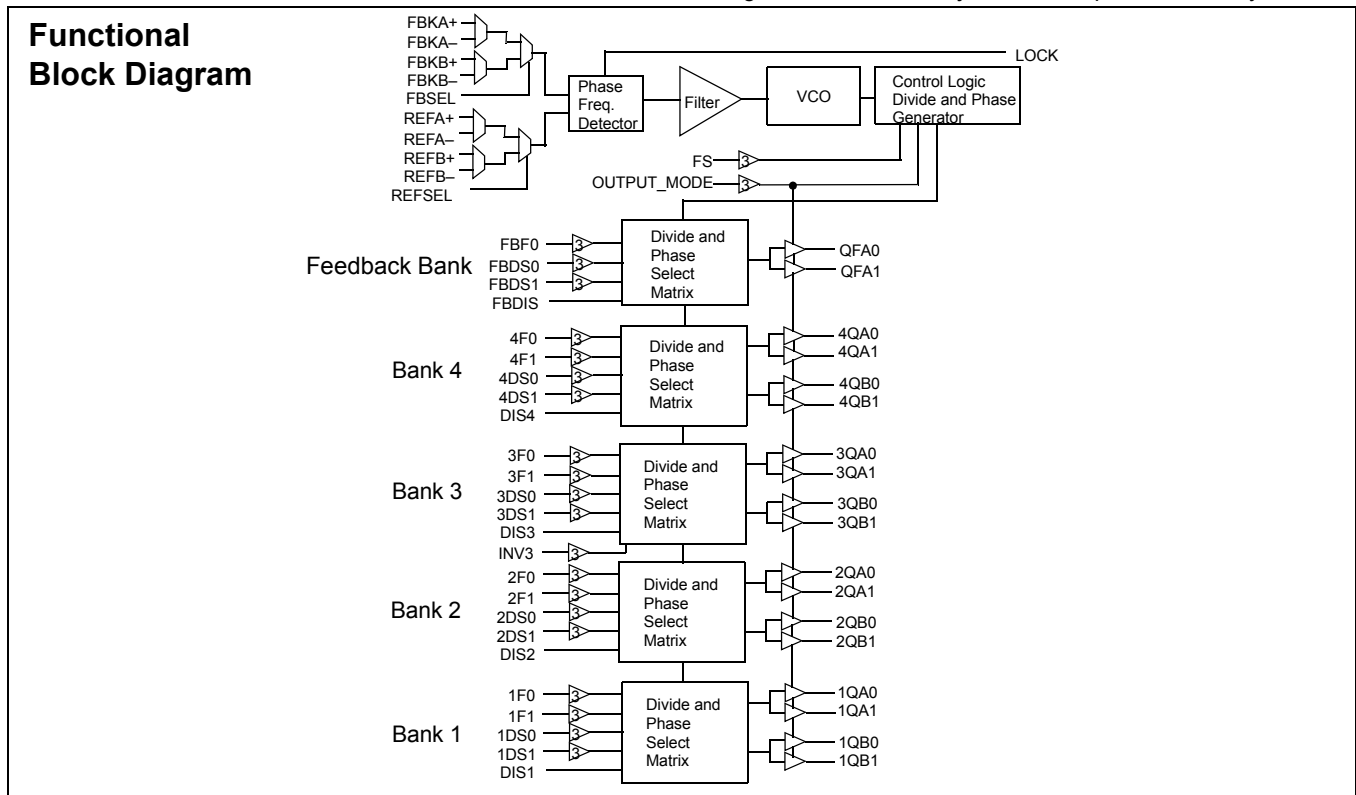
Functional Block Diagram

FBKA+
FBKA–
FBKB+
FBKB–
FBSEL
REFA+
REFA–
REFB+
REFB–
REFSEL

Phase Freq. Detector

Filter

VCO

Control Logic Divide and Phase Generator

LOCK

FS
3
OUTPUT_MODE
3

Feedback Bank
FBF0
FBDS0
FBDS1
FBDIS
3
3
3
Divide and Phase Select Matrix
QFA0
QFA1

Bank 4
4F0
4F1
4DS0
4DS1
DIS4
3
3
3
3
Divide and Phase Select Matrix
4QA0
4QA1
4QB0
4QB1

Bank 3
3F0
3F1
3DS0
3DS1
DIS3
3
3
3
3
Divide and Phase Select Matrix
3QA0
3QA1
3QB0
3QB1
INV3
3

Bank 2
2F0
2F1
2DS0
2DS1
DIS2
3
3
3
3
Divide and Phase Select Matrix
2QA0
2QA1
2QB0
2QB1

Bank 1
1F0
1F1
1DS0
1DS1
DIS1
3
3
3
3
Divide and Phase Select Matrix
1QA0
1QA1
1QB0
1QB1